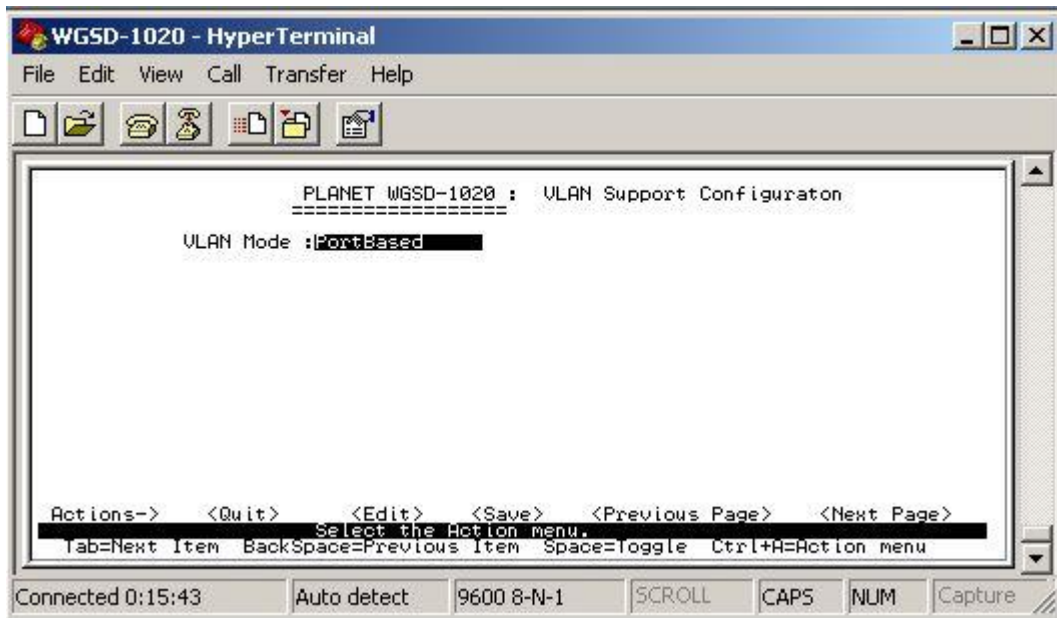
WGSD-1020 - HyperTerminal

File Edit View Call Transfer Help

PLANET WGSD-1020 : VLAN Support Configuraton
==================

VLAN Mode :PortBased

Actions-> <Quit> <Edit> <Save> <Previous Page> <Next Page>
Select the Action menu.
Tab=Next Item BackSpace=Previous Item Space=Toggle Ctrl+A=Action menu

Connected 0:15:43 | Auto detect | 9600 8-N-1 | SCROLL | CAPS | NUM | Capture